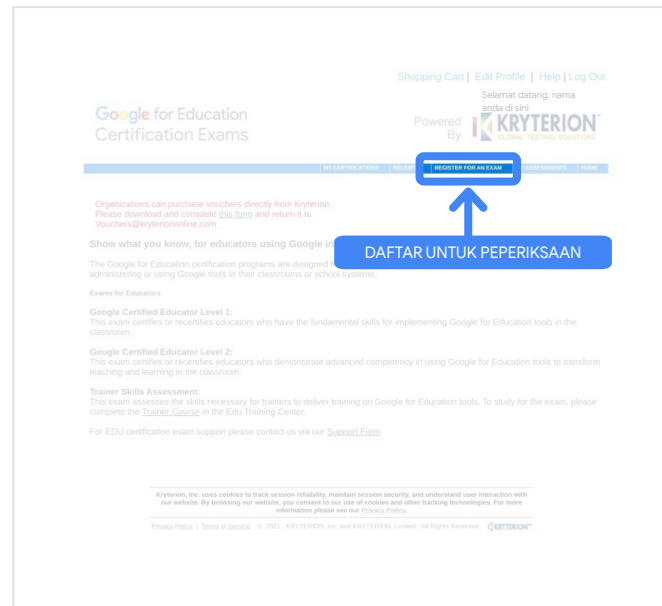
Shopping Cart | Edit Profile | Help | Log Out

Selamat datang, nama anda di sini

Google for Education Certification Exams

Powered By KRYTERION GLOBAL TESTING SOLUTIONS

MY CERTIFICATIONS | RECEI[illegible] | REGISTER FOR AN EXAM | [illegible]ASSESSMENTS | HOME

Organizations can purchase vouchers directly from Kryterion. Please download and complete this form and return it to Vouchers@kryteriononline.com .

Show what you know, for educators using Google in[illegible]

DAFTAR UNTUK PEPERIKSAAN

The Google for Education certification programs are designed f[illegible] administering or using Google tools in their classrooms or school systems.

Exams for Educators

Google Certified Educator Level 1:
This exam certifies or recertifies educators who have the fundamental skills for implementing Google for Education tools in the classroom.

Google Certified Educator Level 2:
This exam certifies or recertifies educators who demonstrate advanced competency in using Google for Education tools to transform teaching and learning in the classroom.

Trainer Skills Assessment:
This exam assesses the skills necessary for trainers to deliver training on Google for Education tools. To study for the exam, please complete the Trainer Course in the Edu Training Center.

For EDU certification exam support please contact us via our Support Form.

Kryterion, Inc. uses cookies to track session reliability, maintain session security, and understand user interaction with our website. By browsing our website, you consent to our use of cookies and other tracking technologies. For more information please see our Privacy Policy.

Privacy Policy | Terms of Service © 2021 - KRYTERION, Inc. and KRYTERION, Limited - All Rights Reserved. KRYTERION